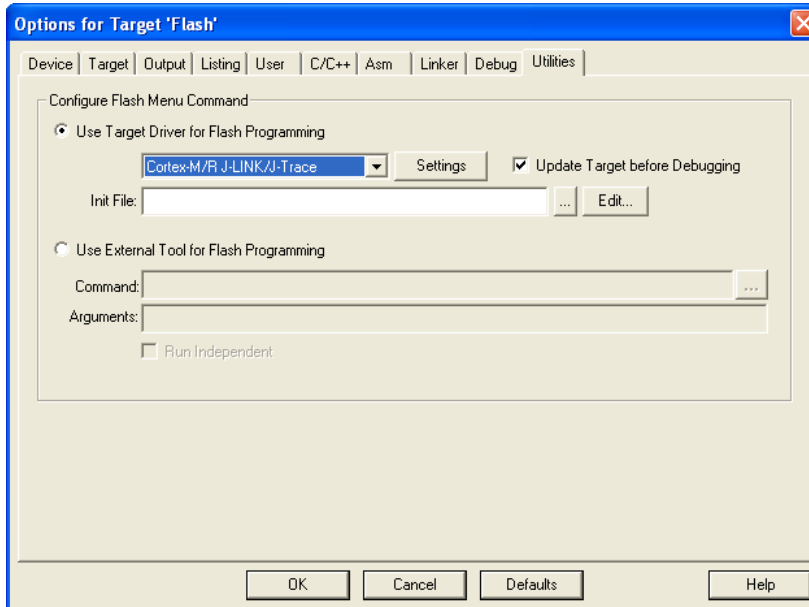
Options for Target 'Flash'

Device | Target | Output | Listing | User | C/C++ | Asm | Linker | Debug | Utilities

Configure Flash Menu Command

Use Target Driver for Flash Programming

Cortex-M/R J-LINK/J-Trace

Settings

Update Target before Debugging

Init File:

...

Edit...

Use External Tool for Flash Programming

Command:

...

Arguments:

Run Independent

OK

Cancel

Defaults

Help